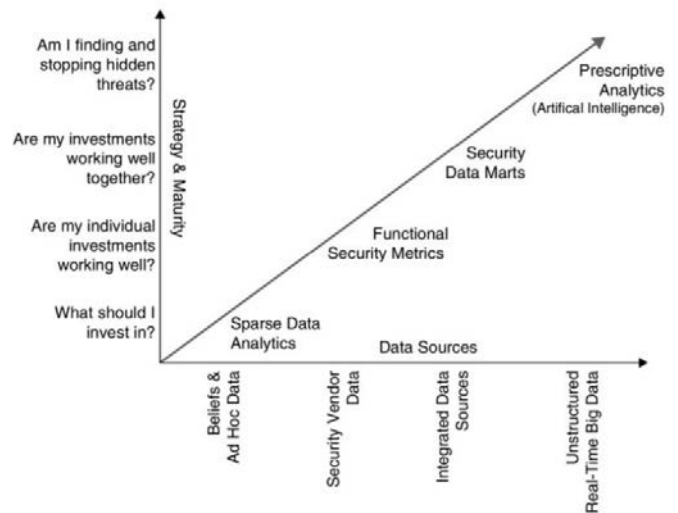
Am I finding and stopping hidden threats?

Are my investments working well together?

Are my individual investments working well?

What should I invest in?

Strategy & Maturity

Prescriptive Analytics (Artifical Intelligence)

Security Data Marts

Functional Security Metrics

Sparse Data Analytics

Data Sources

Beliefs & Ad Hoc Data

Security Vendor Data

Integrated Data Sources

Unstructured Real-Time Big Data